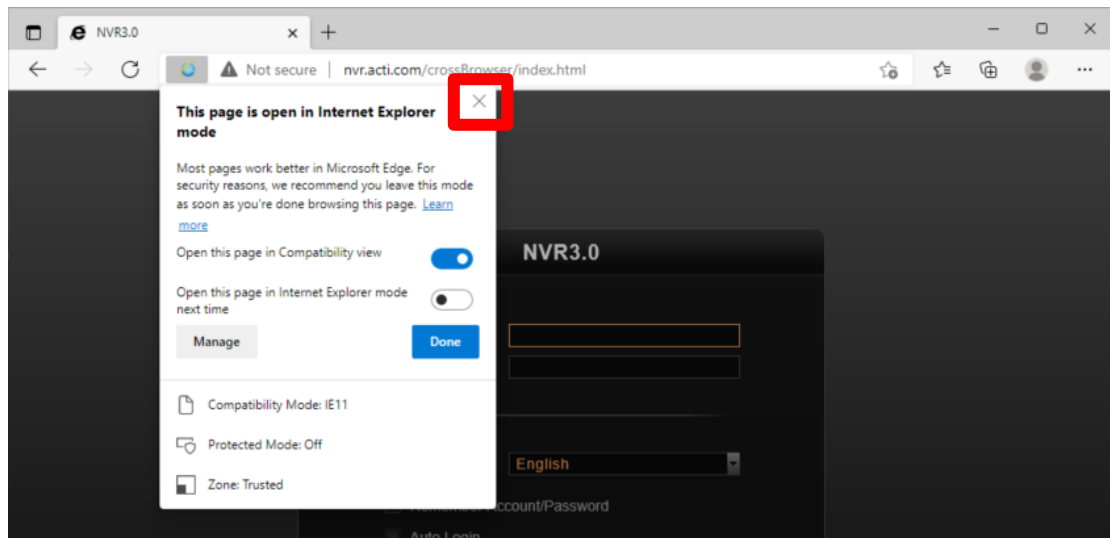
NVR3.0 × +

Not secure | nvr.acti.com/crossBrowser/index.html

This page is open in Internet Explorer mode

Most pages work better in Microsoft Edge. For security reasons, we recommend you leave this mode as soon as you're done browsing this page. Learn more

Open this page in Compatibility view

Open this page in Internet Explorer mode next time

Manage

Done

Compatibility Mode: IE11

Protected Mode: Off

Zone: Trusted

NVR3.0

English

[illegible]ccount/Password

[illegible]